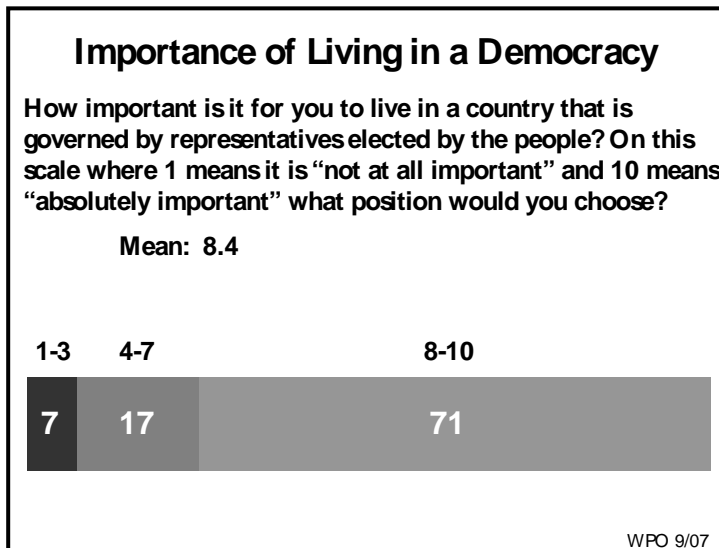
Importance of Living in a Democracy

How important is it for you to live in a country that is governed by representatives elected by the people? On this scale where 1 means it is "not at all important" and 10 means "absolutely important" what position would you choose?

Mean: 8.4

1-3 4-7 8-10

7 17 71

WPO 9/07